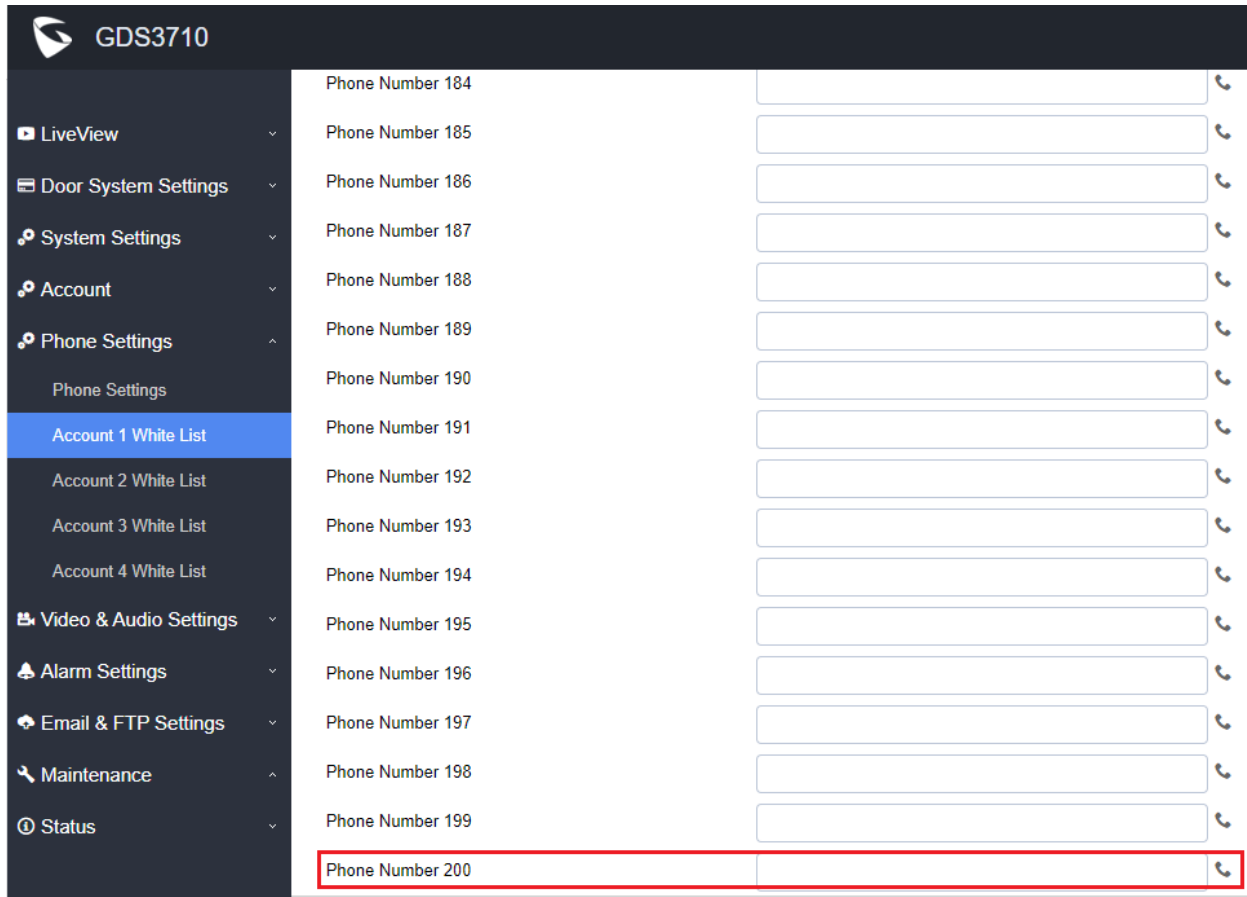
GDS3710

LiveView
Door System Settings
System Settings
Account
Phone Settings
Phone Settings
Account 1 White List
Account 2 White List
Account 3 White List
Account 4 White List
Video & Audio Settings
Alarm Settings
Email & FTP Settings
Maintenance
Status

Phone Number 184
Phone Number 185
Phone Number 186
Phone Number 187
Phone Number 188
Phone Number 189
Phone Number 190
Phone Number 191
Phone Number 192
Phone Number 193
Phone Number 194
Phone Number 195
Phone Number 196
Phone Number 197
Phone Number 198
Phone Number 199
Phone Number 200